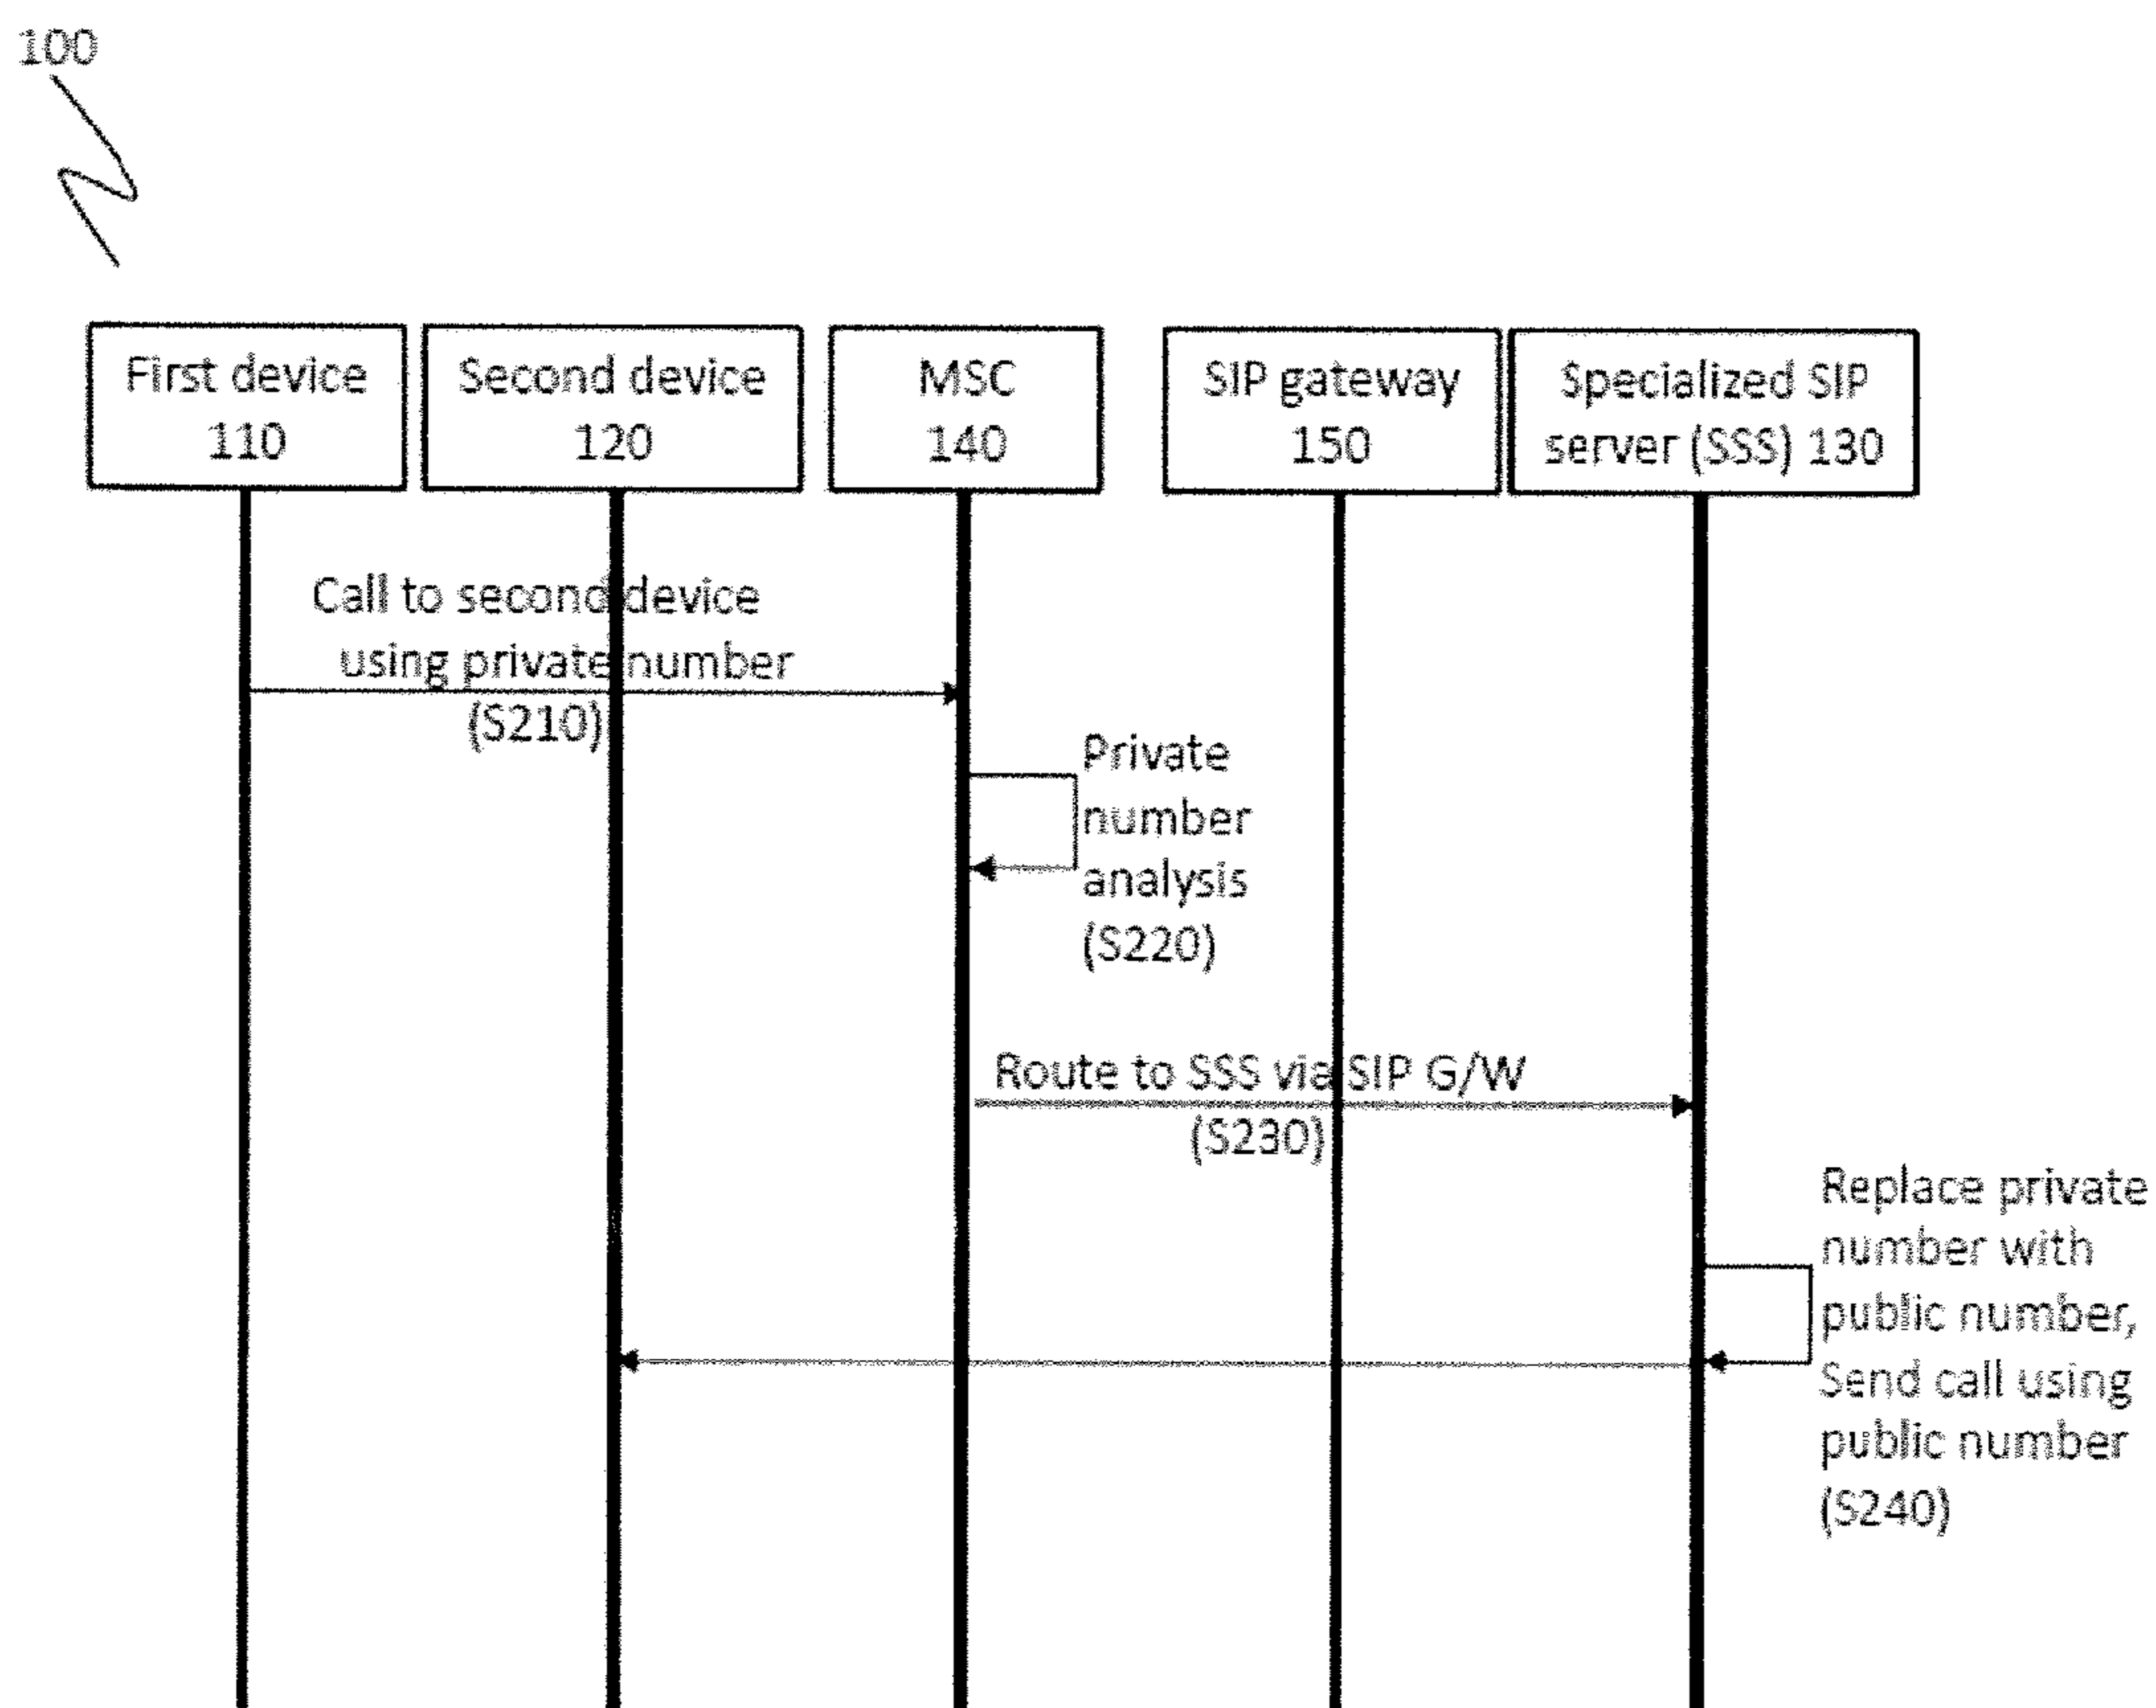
100

First device 110

Second device 120

MSC 140

SIP gateway 150

Specialized SIP server (SSS) 130

Call to second device using private number (S210)

Private number analysis (S220)

Route to SSS via SIP G/W (S230)

Replace private number with public number, Send call using public number (S240)